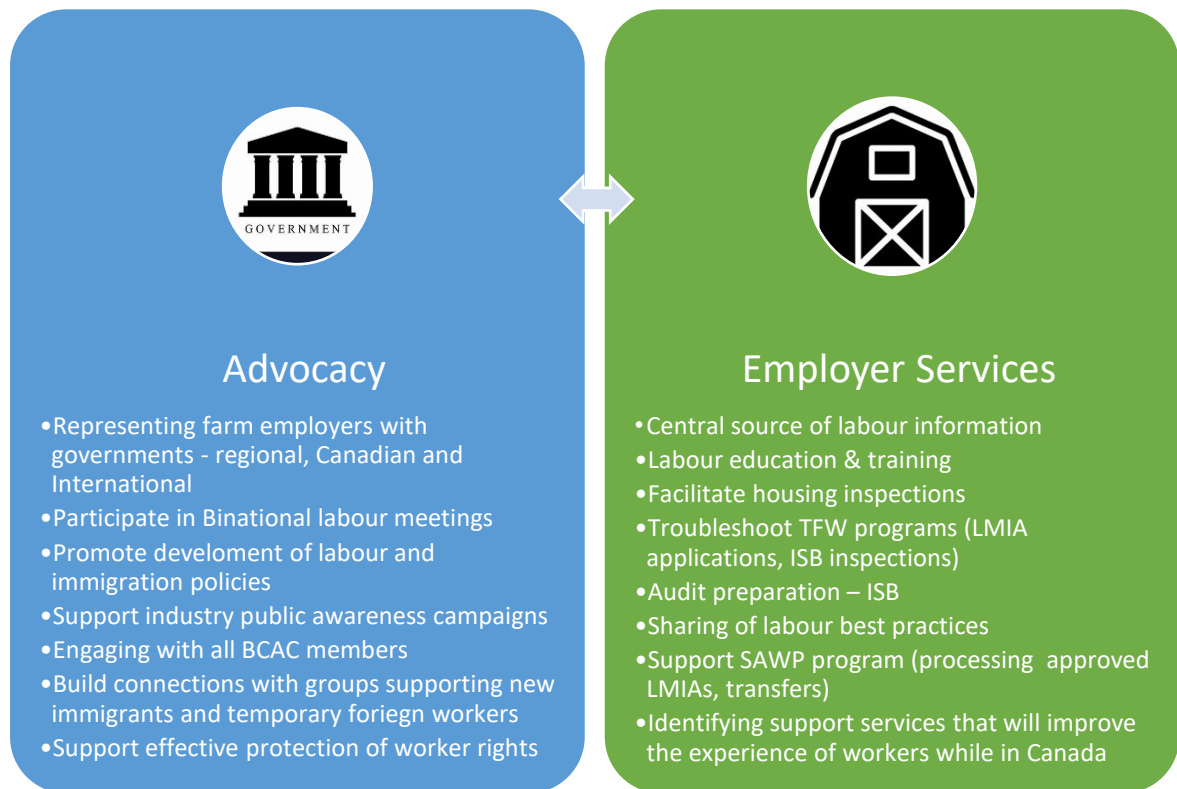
GOVERNMENT

Advocacy

•Representing farm employers with governments - regional, Canadian and International
•Participate in Binational labour meetings
•Promote develoment of labour and immigration policies
•Support industry public awareness campaigns
•Engaging with all BCAC members
•Build connections with groups supporting new immigrants and temporary foriegn workers
•Support effective protection of worker rights

Employer Services

•Central source of labour information
•Labour education & training
•Facilitate housing inspections
•Troubleshoot TFW programs (LMIA applications, ISB inspections)
•Audit preparation – ISB
•Sharing of labour best practices
•Support SAWP program (processing approved LMIAs, transfers)
•Identifying support services that will improve the experience of workers while in Canada